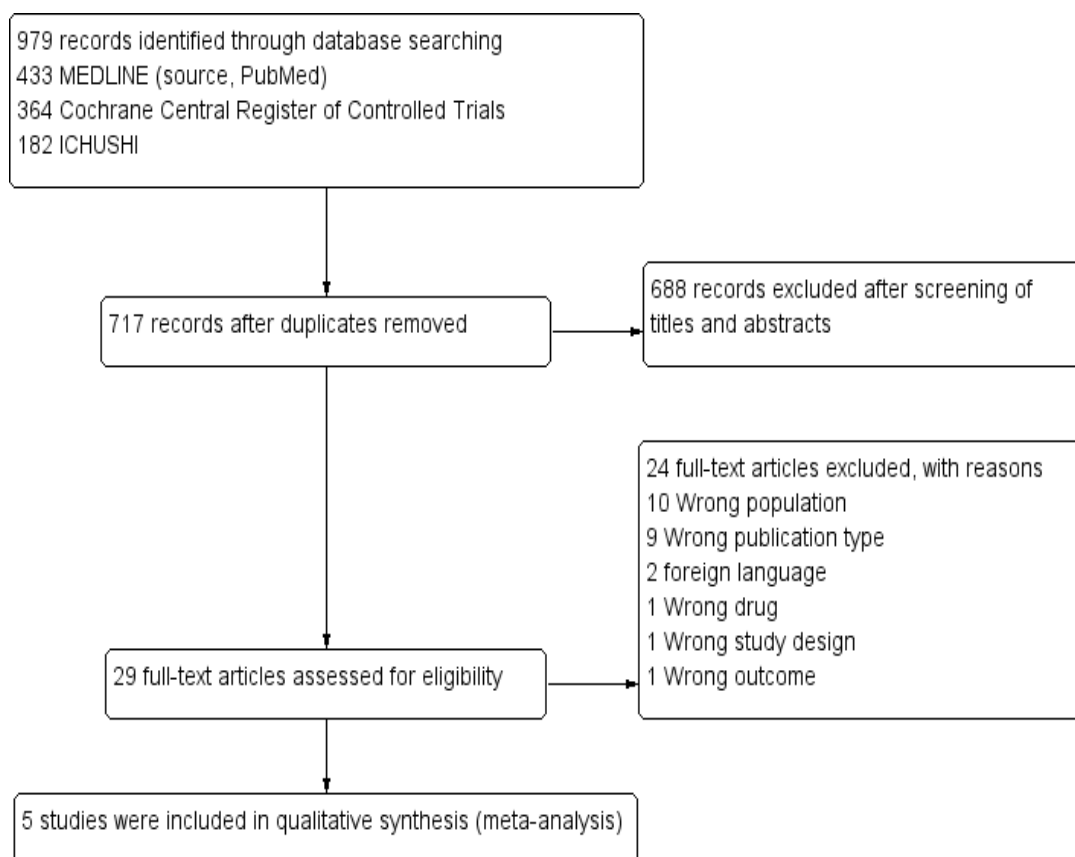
979 records identified through database searching
433 MEDLINE (source, PubMed)
364 Cochrane Central Register of Controlled Trials
182 ICHUSHI

717 records after duplicates removed

688 records excluded after screening of titles and abstracts

24 full-text articles excluded, with reasons
10 Wrong population
9 Wrong publication type
2 foreign language
1 Wrong drug
1 Wrong study design
1 Wrong outcome

29 full-text articles assessed for eligibility

5 studies were included in qualitative synthesis (meta-analysis)